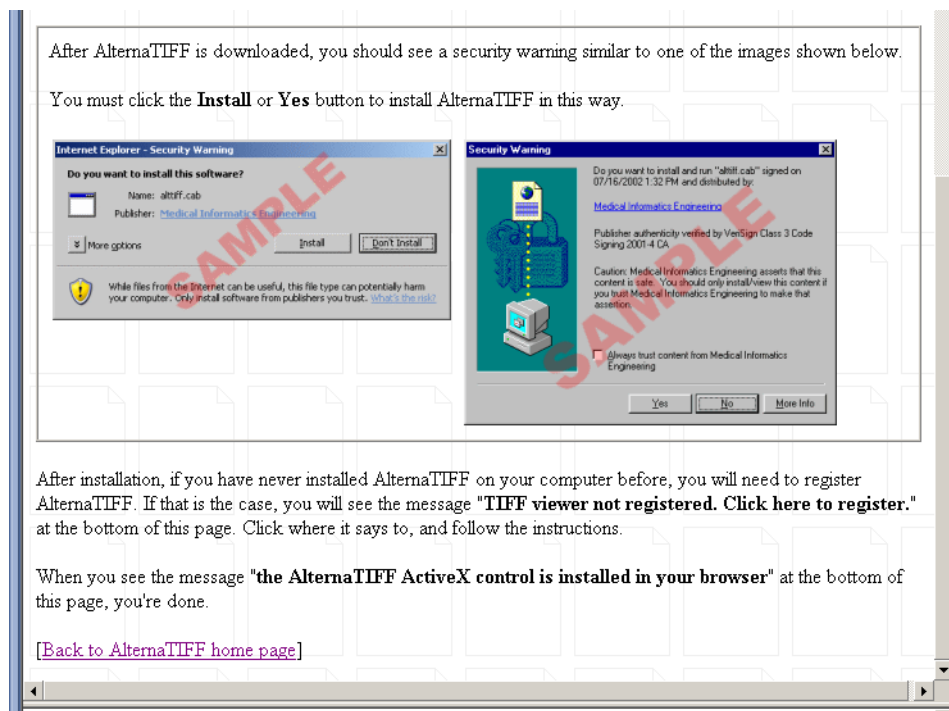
After AlternaTIFF is downloaded, you should see a security warning similar to one of the images shown below.

You must click the **Install** or **Yes** button to install AlternaTIFF in this way.

Internet Explorer - Security Warning

Do you want to install this software?

Name: alttiff.cab

Publisher: Medical Informatics Engineering

More options

Install

Don't Install

While files from the Internet can be useful, this file type can potentially harm your computer. Only install software from publishers you trust. What's the risk?

SAMPLE

Security Warning

Do you want to install and run "alttiff.cab" signed on 07/16/2002 1:32 PM and distributed by:

Medical Informatics Engineering

Publisher authenticity verified by VeriSign Class 3 Code Signing 2001-4 CA

Caution: Medical Informatics Engineering asserts that this content is safe. You should only install/view this content if you trust Medical Informatics Engineering to make that assertion.

Always trust content from Medical Informatics Engineering

Yes

No

More Info

SAMPLE

After installation, if you have never installed AlternaTIFF on your computer before, you will need to register AlternaTIFF. If that is the case, you will see the message "**TIFF viewer not registered. Click here to register.**" at the bottom of this page. Click where it says to, and follow the instructions.

When you see the message "**the AlternaTIFF ActiveX control is installed in your browser**" at the bottom of this page, you're done.

[Back to AlternaTIFF home page]